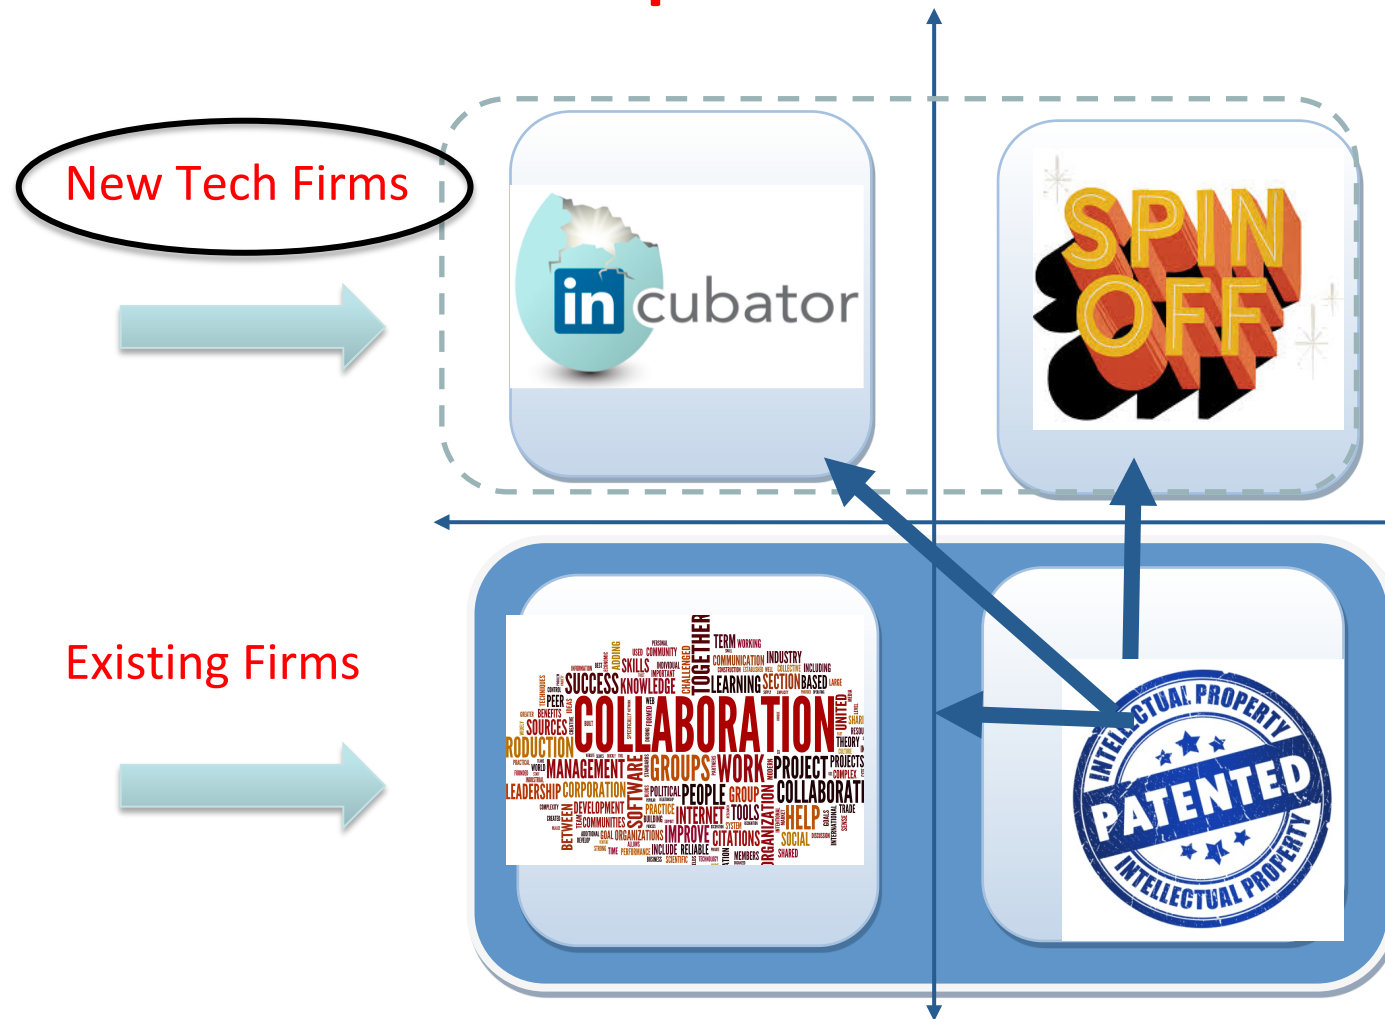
New Tech Firms

in cubator

SPIN OFF

Existing Firms

COLLABORATION SUCCESS SKILLS KNOWLEDGE TOGETHER TERM WORKING COMMUNICATION INDUSTRY LEARNING SECTION BASED PEER SOURCES RODUCTION MANAGEMENT SOFTWARE GROUPS WORK PROJECT PROJECTS UNITED THEORY LEADERSHIP CORPORATION POLITICAL PEOPLE GROUP COLLABORATI DEVELOPMENT PRACTICE INTERNET TOOLS COMMUNITIES ORGANIZATIONS IMPROVE CITATIONS HELP SOCIAL BETWEEN INCLUDE RELIABLE MEMBERS SHARED ORGANIZATION

INTELLECTUAL PROPERTY PATENTED INTELLECTUAL PROPERTY